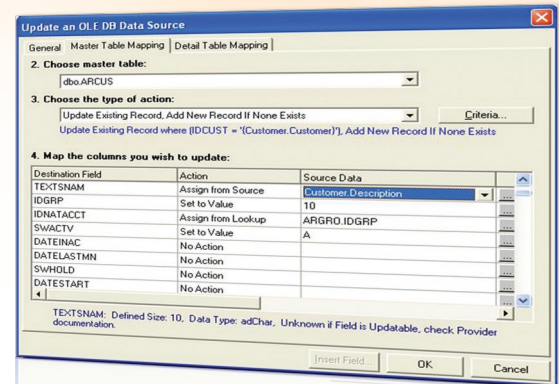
Update an OLE DB Data Source

General | Master Table Mapping | Detail Table Mapping

2. Choose master table:

dbo.ARCUS

3. Choose the type of action:

Update Existing Record, Add New Record If None Exists

Criteria...

Update Existing Record where (IDCUST = '{Customer.Customer}'), Add New Record If None Exists

4. Map the columns you wish to update:

| Destination Field | Action | Source Data |
|---|---|---|
| TEXTSNAM | Assign from Source | Customer.Description |
| IDGRP | Set to Value | 10 |
| IDNATACCT | Assign from Lookup | ARGRO.IDGRP |
| SWACTV | Set to Value | A |
| DATEINAC | No Action | |
| DATELASTMN | No Action | |
| SWHOLD | No Action | |
| DATESTART | No Action | |

TEXTSNAM: Defined Size: 10, Data Type: adChar, Unknown if Field is Updatable, check Provider documentation.

Insert Field... | OK | Cancel